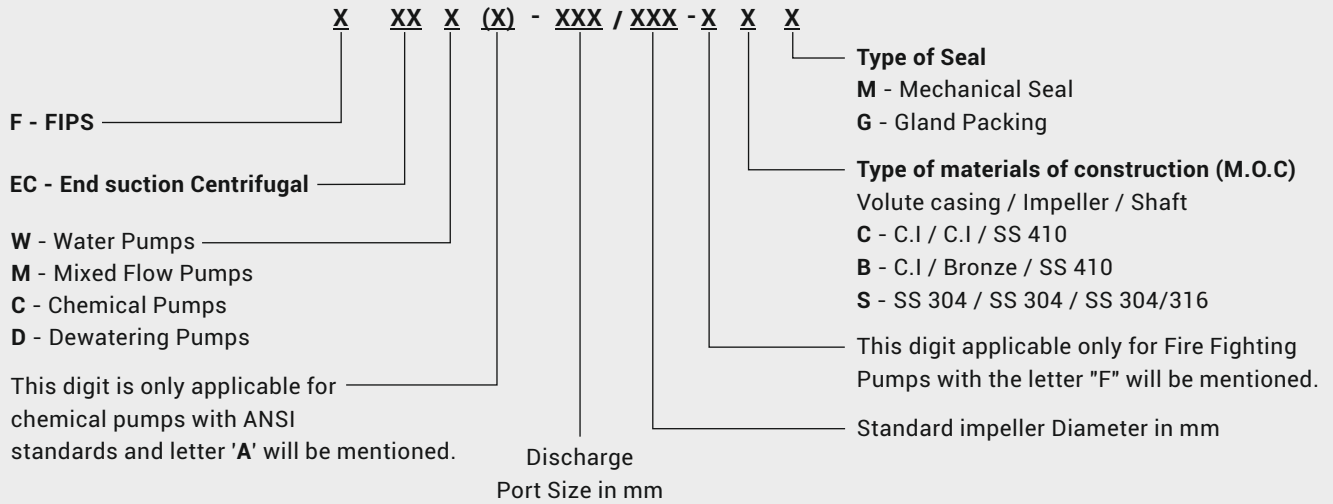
X XX X (X) - XXX / XXX - X X X

F - FIPS

EC - End suction Centrifugal

W - Water Pumps
M - Mixed Flow Pumps
C - Chemical Pumps
D - Dewatering Pumps

This digit is only applicable for chemical pumps with ANSI standards and letter 'A' will be mentioned.

Discharge Port Size in mm

Type of Seal
M - Mechanical Seal
G - Gland Packing

Type of materials of construction (M.O.C)
Volute casing / Impeller / Shaft
C - C.I / C.I / SS 410
B - C.I / Bronze / SS 410
S - SS 304 / SS 304 / SS 304/316

This digit applicable only for Fire Fighting Pumps with the letter "F" will be mentioned.

Standard impeller Diameter in mm